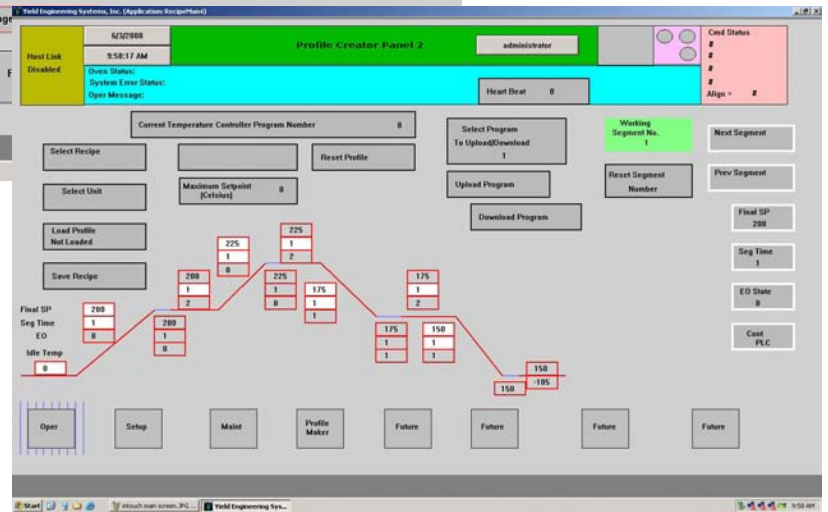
Yield Engineering Systems, Inc. (Application: RecipeMan4)

Host Link Disabled

6/3/2008

9:50:17 AM

Profile Creator Panel 2

administrator

Cmd Status
#
#
#
#
Align = #

Oven Status:
System Error Status:
Oper Message:

Heart Beat 0

Current Temperature Controller Program Number 0

Select Program To Upload/Download 1

Working Segment No. 1

Next Segment

Select Recipe

Reset Profile

Select Unit

Maximum Setpoint (Celsius) 0

Upload Program

Reset Segment Number

Prev Segment

Download Program

Final SP 200

Load Profile Not Loaded

Seg Time 1

Save Recipe

EO State 0

Cont PLC

Final SP
Seg Time
EO

Idle Temp

0

200
1
0

200
1
0

200
1
2

225
1
0

225
1
2

225
1
0

175
1
1

175
1
1

150
1
1

175
1
2

150
-105

150

Oper

Setup

Maint

Profile Maker

Future

Future

Future

Future

Start

intouch main screen.JPG

Yield Engineering Sys...

9:50 AM